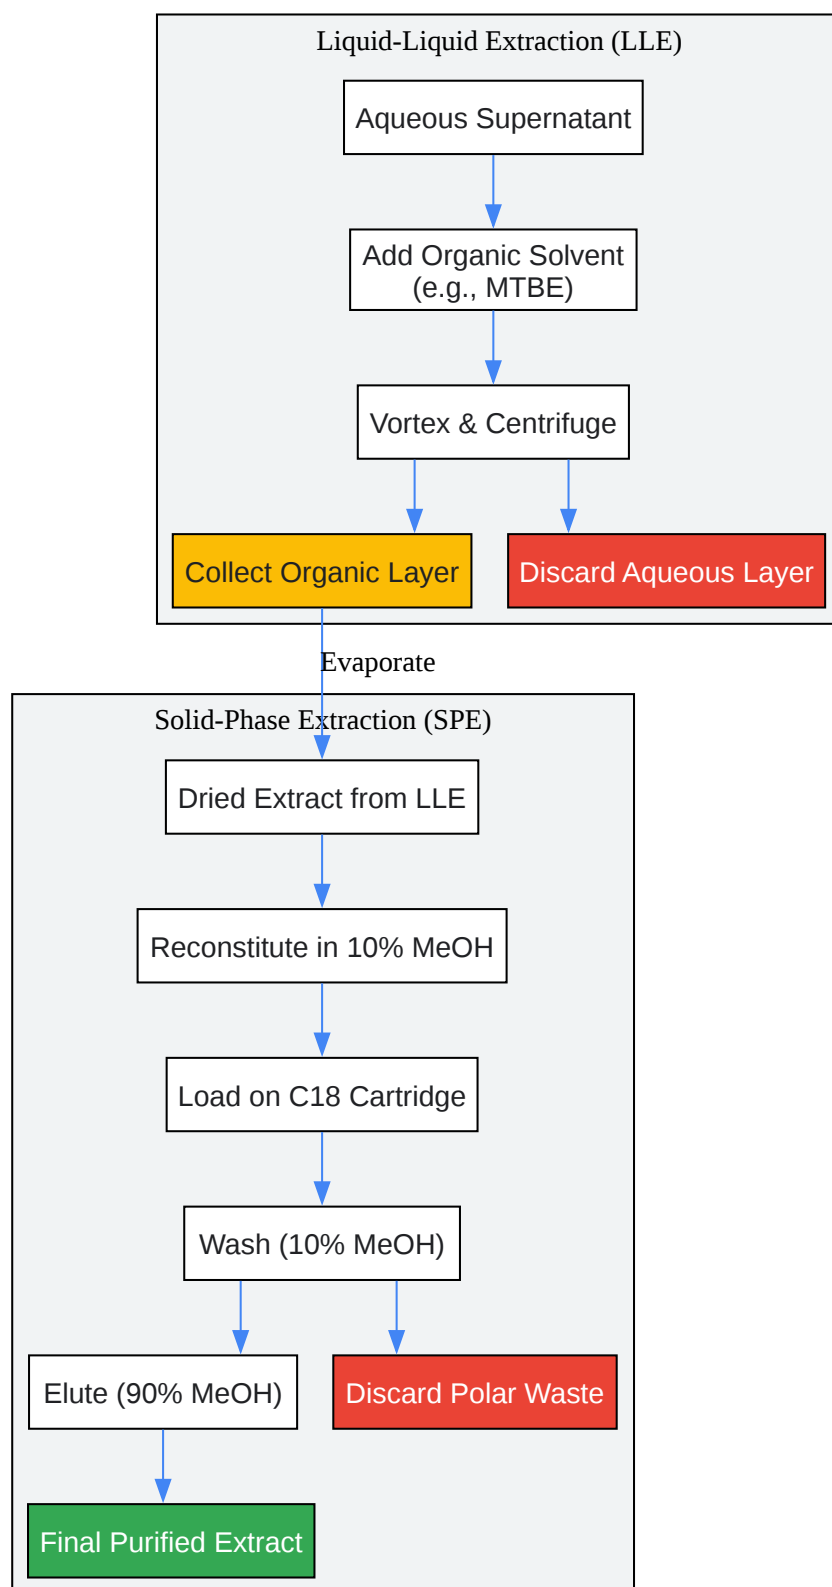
Liquid-Liquid Extraction (LLE)

Aqueous Supernatant

Add Organic Solvent (e.g., MTBE)

Vortex & Centrifuge

Collect Organic Layer

Discard Aqueous Layer

Evaporate

Solid-Phase Extraction (SPE)

Dried Extract from LLE

Reconstitute in 10% MeOH

Load on C18 Cartridge

Wash (10% MeOH)

Elute (90% MeOH)

Discard Polar Waste

Final Purified Extract